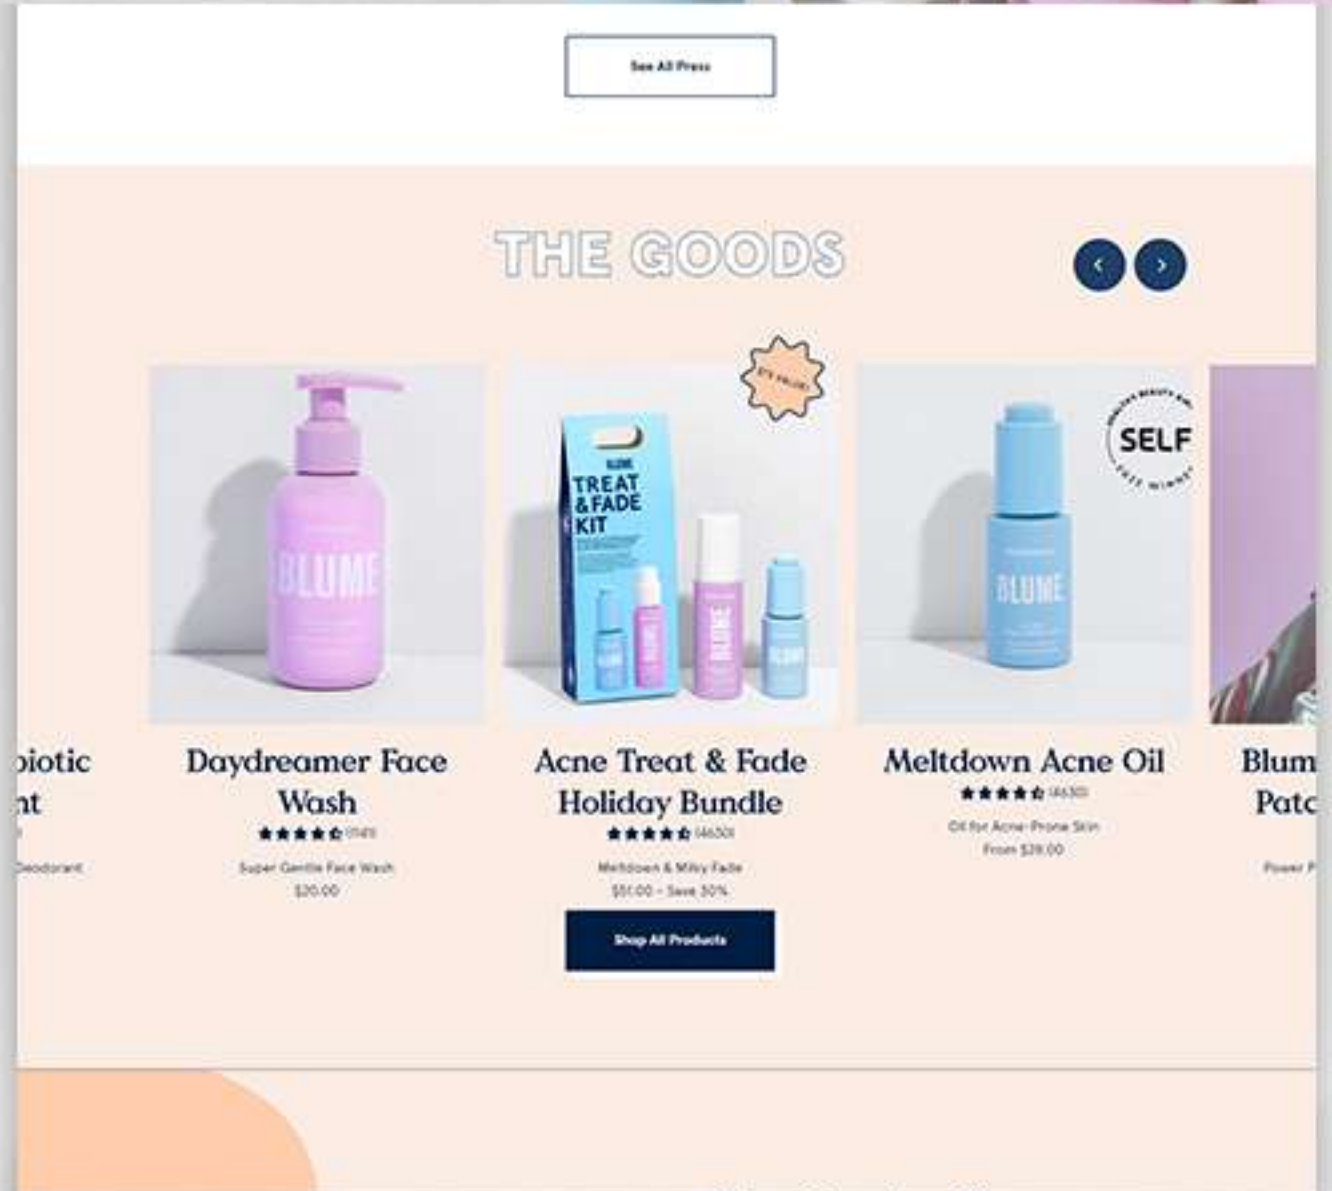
See All Press

THE GOODS

‹ ›

biotic
nt
Deodorant

BLUME

Daydreamer Face Wash
★★★★★ (149)
Super Gentle Face Wash
$20.00

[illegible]

BLUME
TREAT & FADE KIT

BLUME

BLUME

Acne Treat & Fade Holiday Bundle
★★★★★ (4630)
Meltdown & Milky Fade
$51.00 – Save 30%

SELF

BLUME

Meltdown Acne Oil
★★★★★ (4630)
Oil for Acne-Prone Skin
From $28.00

Blum
Patc
Power P

Shop All Products